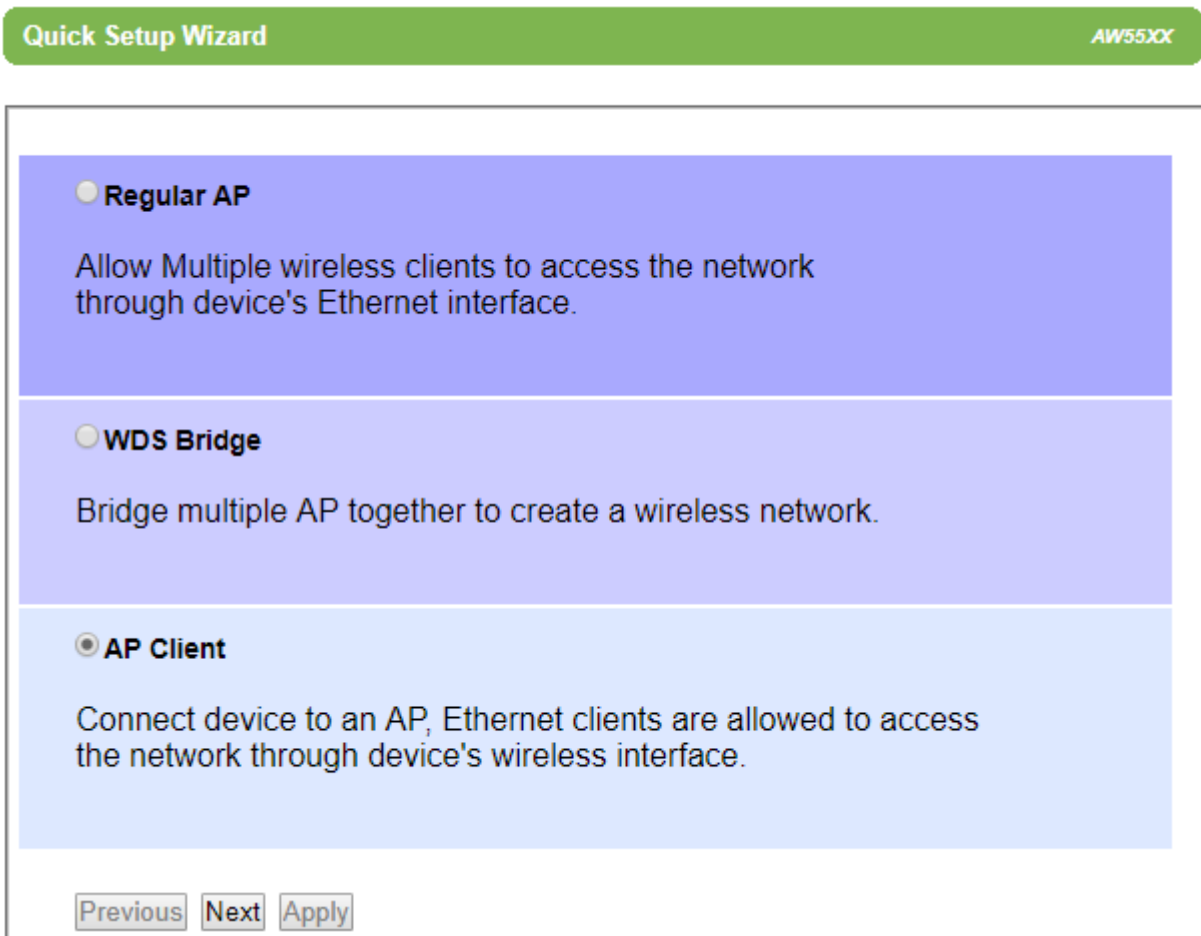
Quick Setup Wizard AW55XX

Regular AP

Allow Multiple wireless clients to access the network through device's Ethernet interface.

WDS Bridge

Bridge multiple AP together to create a wireless network.

AP Client

Connect device to an AP, Ethernet clients are allowed to access the network through device's wireless interface.

Previous Next Apply